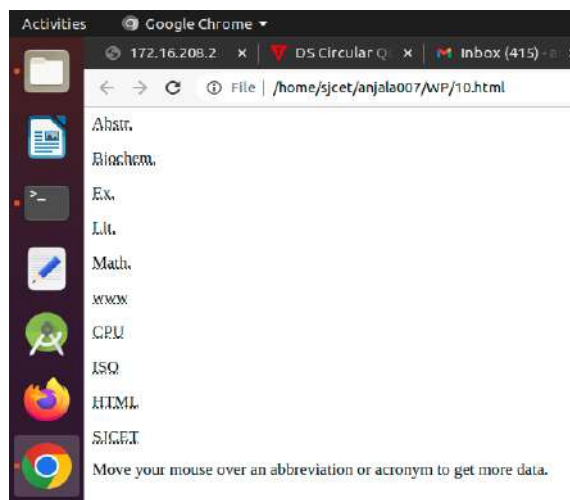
Activities Google Chrome ▾

172.16.208.2 × DS Circular Q × Inbox (415) - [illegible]

File | /home/sjcet/anjala007/WP/10.html

Abstr.

Biochem.

Ex.

Lit.

Math.

www

CPU

ISO

HTML

SJCET

Move your mouse over an abbreviation or acronym to get more data.